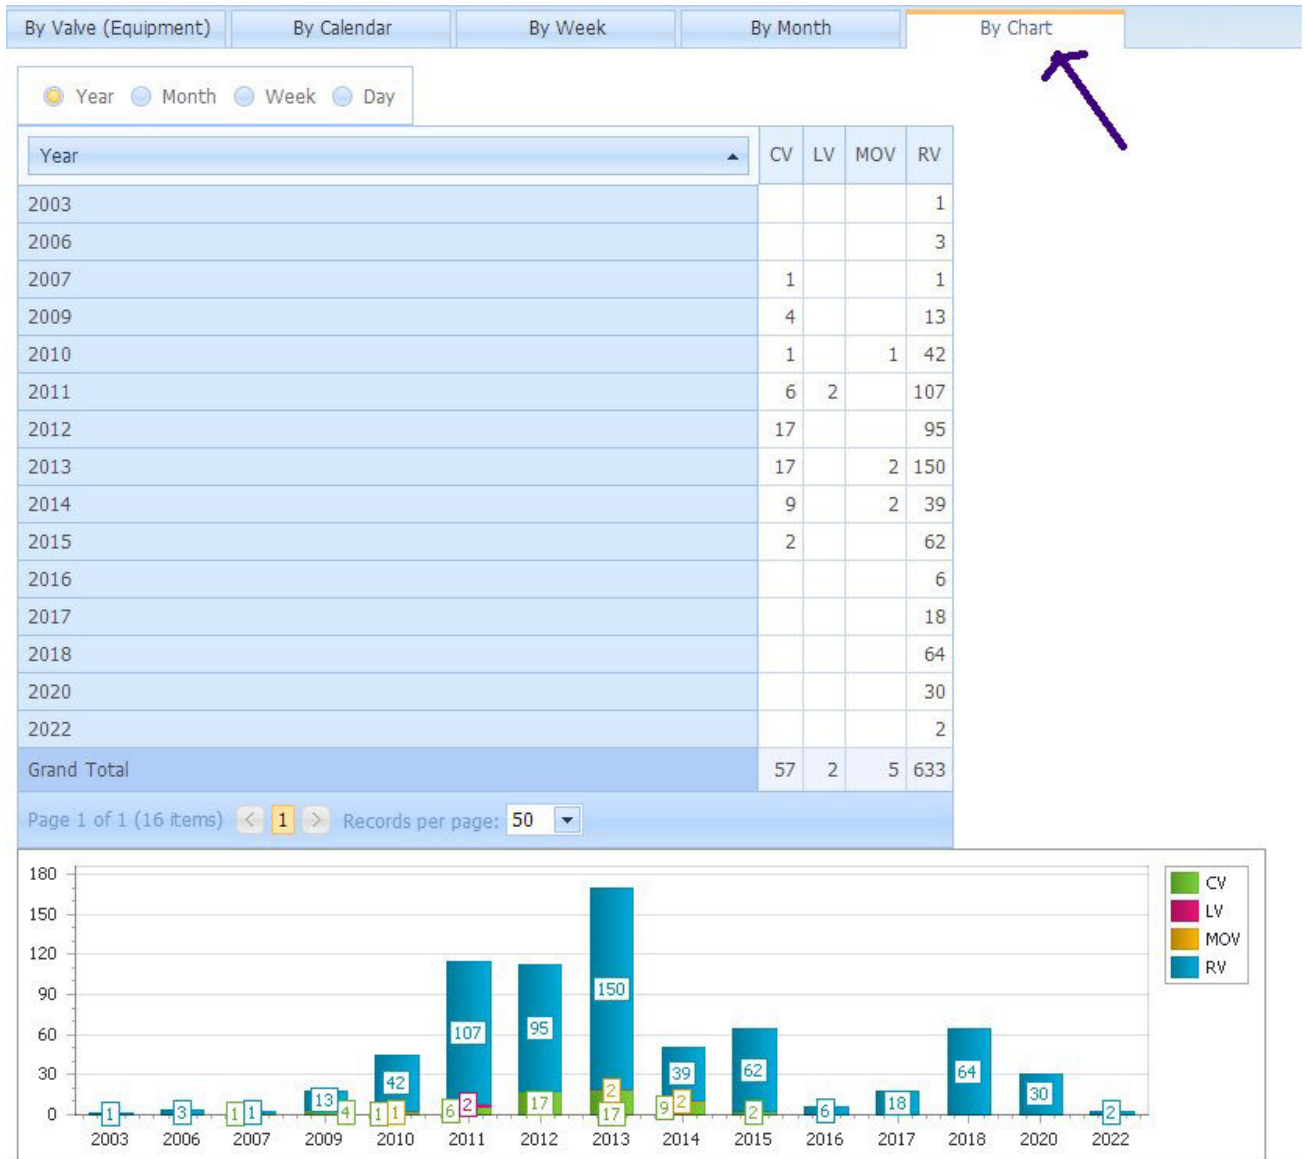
By Valve (Equipment) By Calendar By Week By Month By Chart

Year Month Week Day

| Year | CV | LV | MOV | RV |
|---|---|---|---|---|
| 2003 | | | | 1 |
| 2006 | | | | 3 |
| 2007 | 1 | | | 1 |
| 2009 | 4 | | | 13 |
| 2010 | 1 | | 1 | 42 |
| 2011 | 6 | 2 | | 107 |
| 2012 | 17 | | | 95 |
| 2013 | 17 | | 2 | 150 |
| 2014 | 9 | | 2 | 39 |
| 2015 | 2 | | | 62 |
| 2016 | | | | 6 |
| 2017 | | | | 18 |
| 2018 | | | | 64 |
| 2020 | | | | 30 |
| 2022 | | | | 2 |
| Grand Total | 57 | 2 | 5 | 633 |

Page 1 of 1 (16 items) < 1 > Records per page: 50

180
150
120
90
60
30
0

1 3 1 1 13 4 1 1 42 6 2 107 17 95 17 2 150 9 2 39 2 62 6 18 64 30 2

2003 2006 2007 2009 2010 2011 2012 2013 2014 2015 2016 2017 2018 2020 2022

CV
LV
MOV
RV